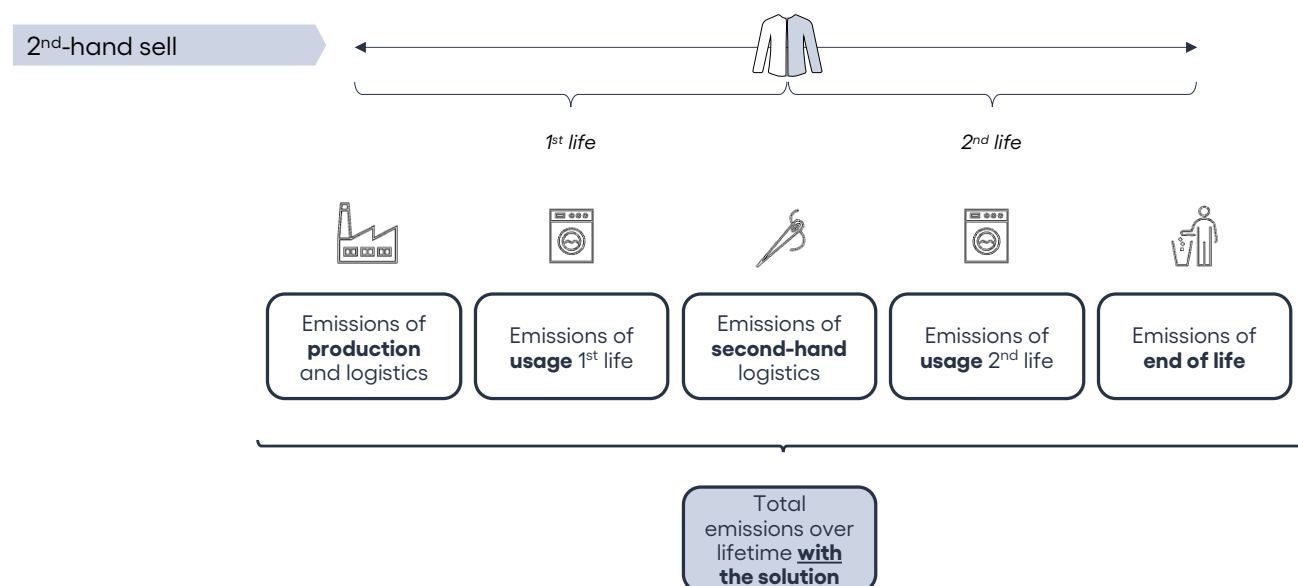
2$^{nd}$-hand sell

1$^{st}$ life

2$^{nd}$ life

Emissions of **production** and logistics

Emissions of **usage** 1$^{st}$ life

Emissions of **second-hand** logistics

Emissions of **usage** 2$^{nd}$ life

Emissions of **end of life**

Total emissions over lifetime **with the solution**